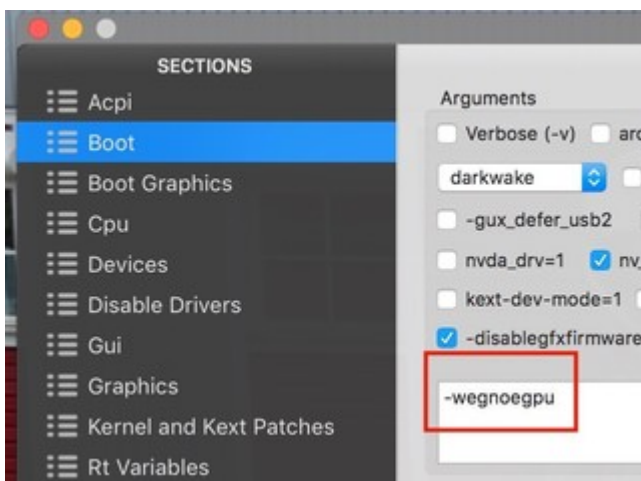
SECTIONS
Acpi
Boot
Boot Graphics
Cpu
Devices
Disable Drivers
Gui
Graphics
Kernel and Kext Patches
Rt Variables

Arguments
Verbose (-v)
arc
darkwake
-gux_defer_usb2
nvda_drv=1
nv
kext-dev-mode=1
-disablegfxfirmware
-wegnoegpu